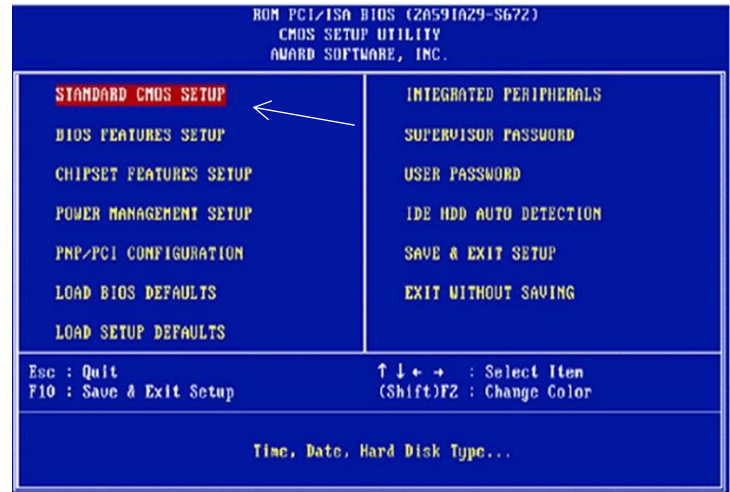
ROM PCI/ISA BIOS (ZA59IA29-S672)
CMOS SETUP UTILITY
AWARD SOFTWARE, INC.

STANDARD CMOS SETUP
BIOS FEATURES SETUP
CHIPSET FEATURES SETUP
POWER MANAGEMENT SETUP
PNP/PCI CONFIGURATION
LOAD BIOS DEFAULTS
LOAD SETUP DEFAULTS

INTEGRATED PERIPHERALS
SUPERVISOR PASSWORD
USER PASSWORD
IDE HDD AUTO DETECTION
SAVE & EXIT SETUP
EXIT WITHOUT SAVING

Esc : Quit
F10 : Save & Exit Setup

↑ ↓ ← → : Select Item
(Shift)F2 : Change Color

Time, Date, Hard Disk Type...